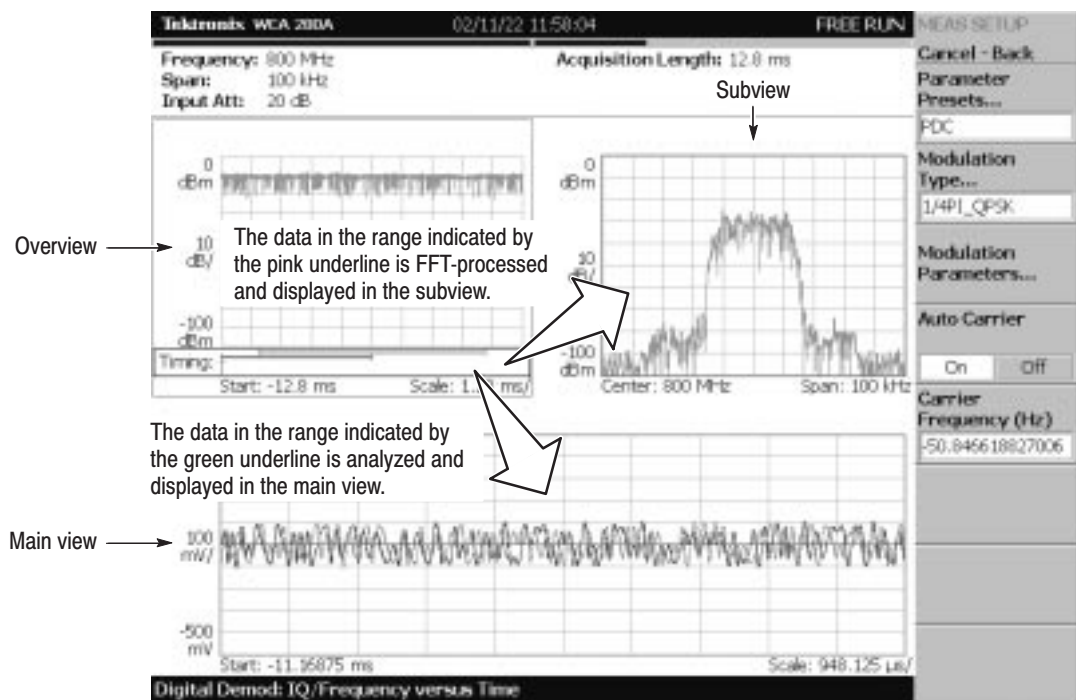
Tektronix WCA 280A 02/11/22 11:58:04 FREE RUN

MEAS SETUP

Cancel - Back

Parameter Presets...

PDC

Modulation Type...

1/4PI_QPSK

Modulation Parameters...

Auto Carrier

On Off

Carrier Frequency (Hz)

-50.8456188270006

Frequency: 800 MHz
Span: 100 kHz
Input Att: 20 dB

Acquisition Length: 12.8 ms

Subview

Overview

0 dBm

10 dB/

-100 dBm

Timing:

Start: -12.8 ms Scale: 1.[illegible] ms/

The data in the range indicated by the pink underline is FFT-processed and displayed in the subview.

0 dBm

10 dB/

-100 dBm

Center: 800 MHz Span: 100 kHz

The data in the range indicated by the green underline is analyzed and displayed in the main view.

Main view

100 mV/

-500 mV

Start: -11.16875 ms Scale: 948.125 µs/

Digital Demod: IQ/Frequency versus Time